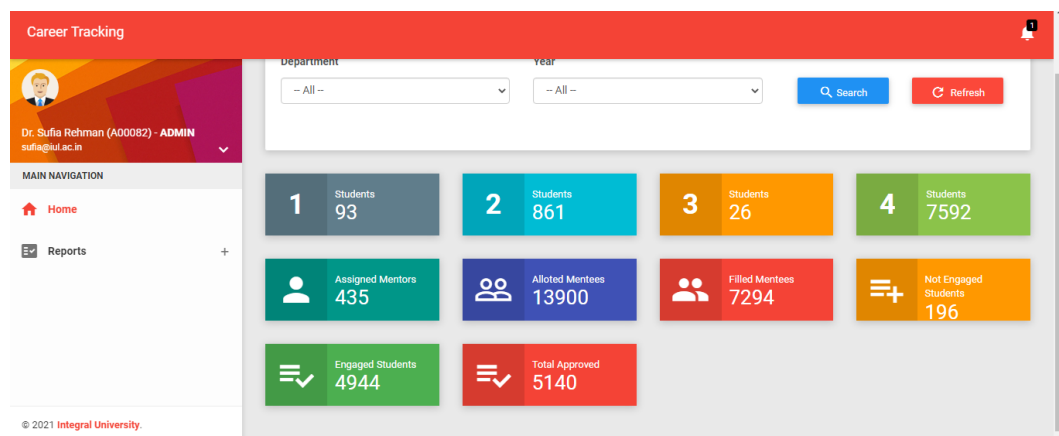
Career Tracking

1

Dr. Sufia Rehman (A00082) - ADMIN
sufia@iul.ac.in

MAIN NAVIGATION

Home

Reports +

© 2021 Integral University.

Department
-- All --

Year
-- All --

Search

Refresh

1 Students 93

2 Students 861

3 Students 26

4 Students 7592

Assigned Mentors 435

Alloted Mentees 13900

Filled Mentees 7294

Not Engaged Students 196

Engaged Students 4944

Total Approved 5140